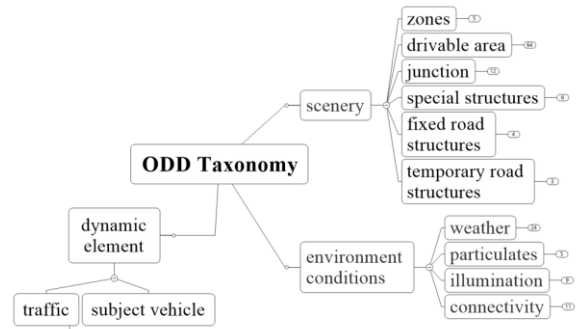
ODD Taxonomy

scenery

zones 5

drivable area 84

junction 12

special structures 6

fixed road structures 4

temporary road structures 3

environment conditions

weather 24

particulates 5

illumination 9

connectivity 11

dynamic element

traffic

subject vehicle